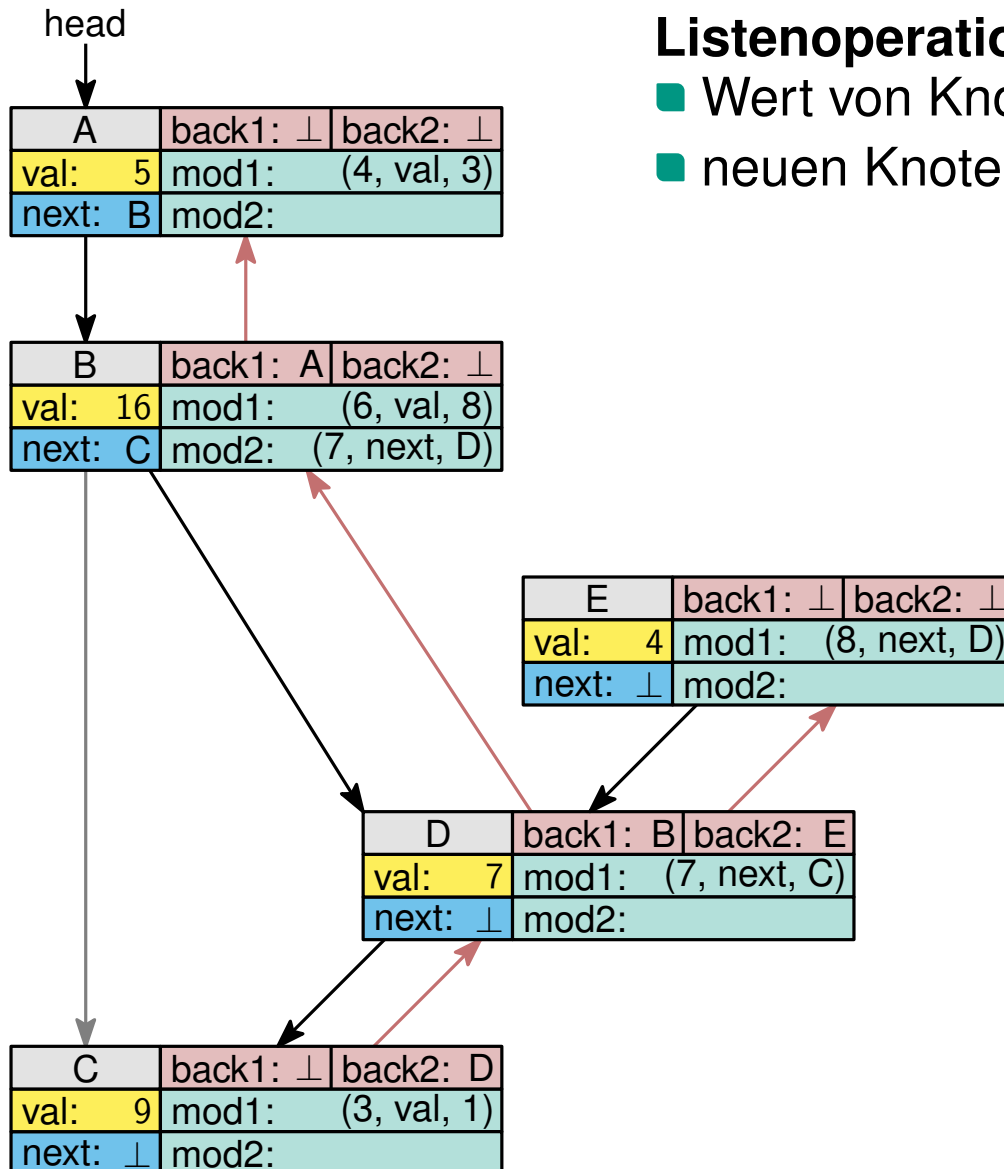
head

| A | back1: ⊥ | back2: ⊥ |
|---|---|---|
| val: 5 | mod1: (4, val, 3) | |
| next: B | mod2: | |

| B | back1: A | back2: ⊥ |
|---|---|---|
| val: 16 | mod1: (6, val, 8) | |
| next: C | mod2: (7, next, D) | |

| E | back1: ⊥ | back2: ⊥ |
|---|---|---|
| val: 4 | mod1: (8, next, D) | |
| next: ⊥ | mod2: | |

| D | back1: B | back2: E |
|---|---|---|
| val: 7 | mod1: (7, next, C) | |
| next: ⊥ | mod2: | |

| C | back1: ⊥ | back2: D |
|---|---|---|
| val: 9 | mod1: (3, val, 1) | |
| next: ⊥ | mod2: | |

Listenoperatio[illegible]
- Wert von Kno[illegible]
- neuen Knote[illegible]